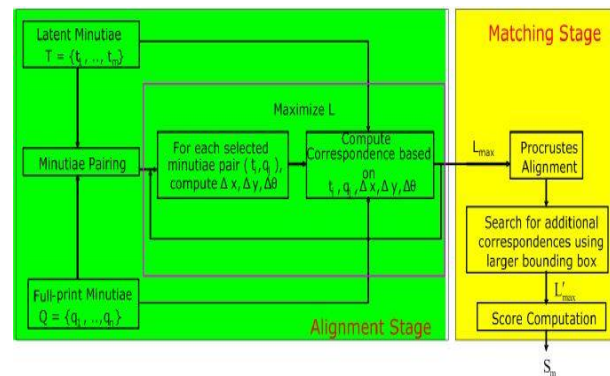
Latent Minutiae
$T = \{t_1, \ldots, t_m\}$

Minutiae Pairing

Full-print Minutiae
$Q = \{q_1, \ldots, q_n\}$

Maximize L

For each selected minutiae pair $(t_i, q_j)$, compute $\Delta x, \Delta y, \Delta\theta$

Compute Correspondence based on $t_i, q_j, \Delta x, \Delta y, \Delta\theta$

Alignment Stage

Matching Stage

$L_{max}$

Procrustes Alignment

Search for additional correspondences using larger bounding box

$L'_{max}$

Score Computation

$S_m$